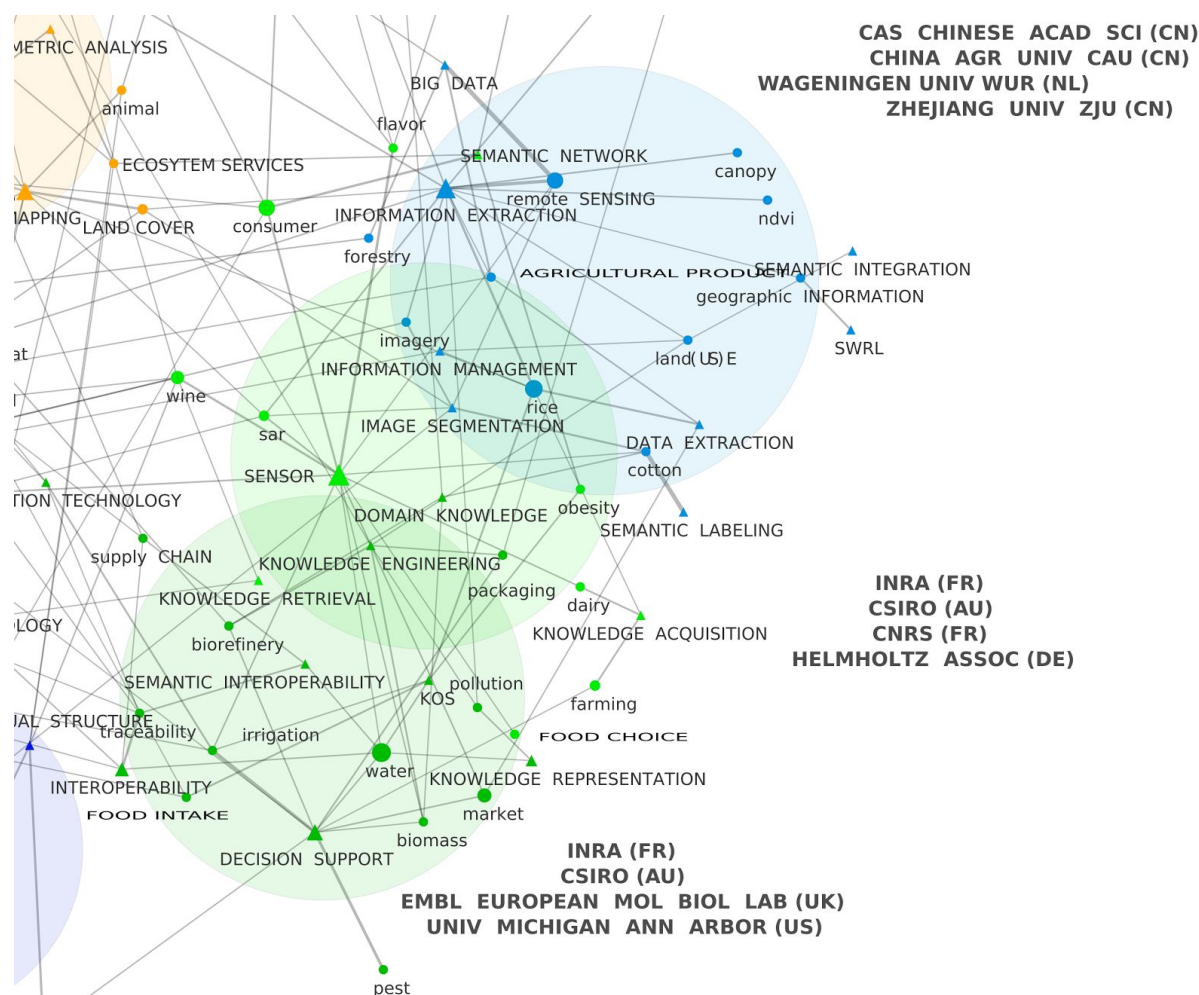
CAS CHINESE ACAD SCI (CN)
CHINA AGR UNIV CAU (CN)
WAGENINGEN UNIV WUR (NL)
ZHEJIANG UNIV ZJU (CN)

METRIC ANALYSIS
animal
BIG DATA
flavor
ECOSYTEM SERVICES
SEMANTIC NETWORK
canopy
remote SENSING
ndvi
MAPPING
LAND COVER
consumer
INFORMATION EXTRACTION
forestry
AGRICULTURAL PRODUCT
SEMANTIC INTEGRATION
geographic INFORMATION
SWRL
imagery
land(US)E
at
INFORMATION MANAGEMENT
wine
rice
sar
IMAGE SEGMENTATION
DATA EXTRACTION
cotton
SENSOR
TION TECHNOLOGY
DOMAIN KNOWLEDGE
obesity
SEMANTIC LABELING
supply CHAIN
KNOWLEDGE ENGINEERING
packaging
KNOWLEDGE RETRIEVAL
dairy
OLOGY
biorefinery
KNOWLEDGE ACQUISITION
SEMANTIC INTEROPERABILITY
pollution
KOS
farming
UAL STRUCTURE
traceability
irrigation
FOOD CHOICE
water
KNOWLEDGE REPRESENTATION
INTEROPERABILITY
market
FOOD INTAKE
biomass
DECISION SUPPORT
pest

INRA (FR)
CSIRO (AU)
CNRS (FR)
HELMHOLTZ ASSOC (DE)

INRA (FR)
CSIRO (AU)
EMBL EUROPEAN MOL BIOL LAB (UK)
UNIV MICHIGAN ANN ARBOR (US)